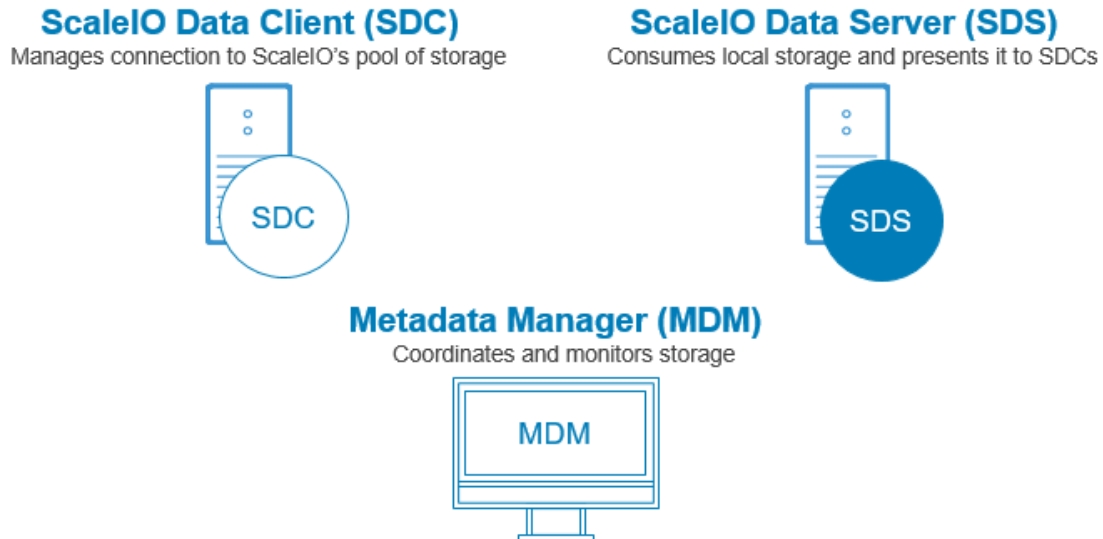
ScaleIO Data Client (SDC)
Manages connection to ScaleIO's pool of storage

SDC

ScaleIO Data Server (SDS)
Consumes local storage and presents it to SDCs

SDS

Metadata Manager (MDM)
Coordinates and monitors storage

MDM